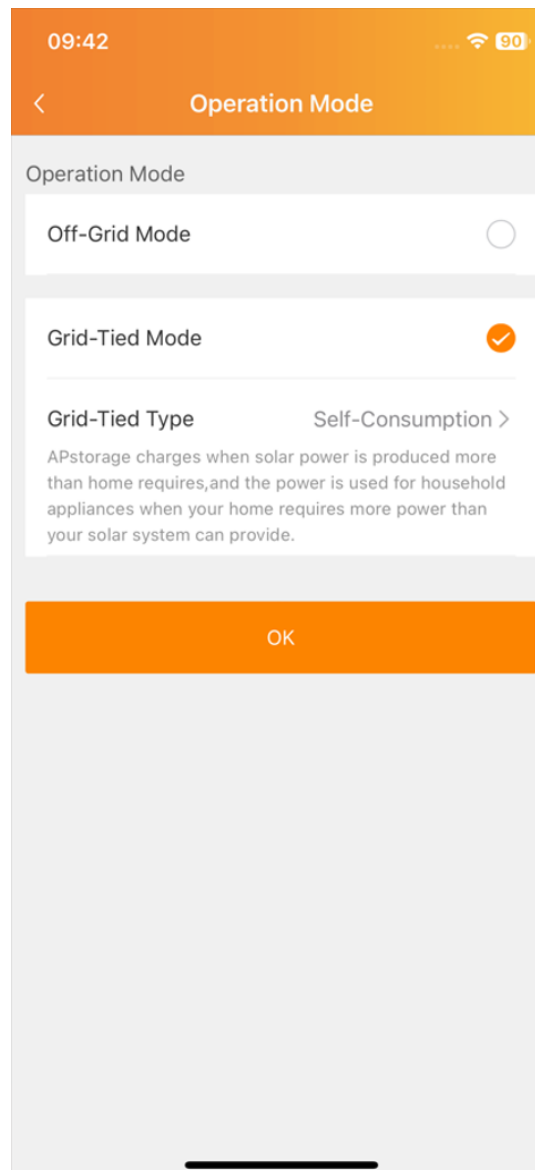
09:42

90

<

Operation Mode

Operation Mode

Off-Grid Mode

Grid-Tied Mode

Grid-Tied Type

Self-Consumption >

APstorage charges when solar power is produced more than home requires,and the power is used for household appliances when your home requires more power than your solar system can provide.

OK